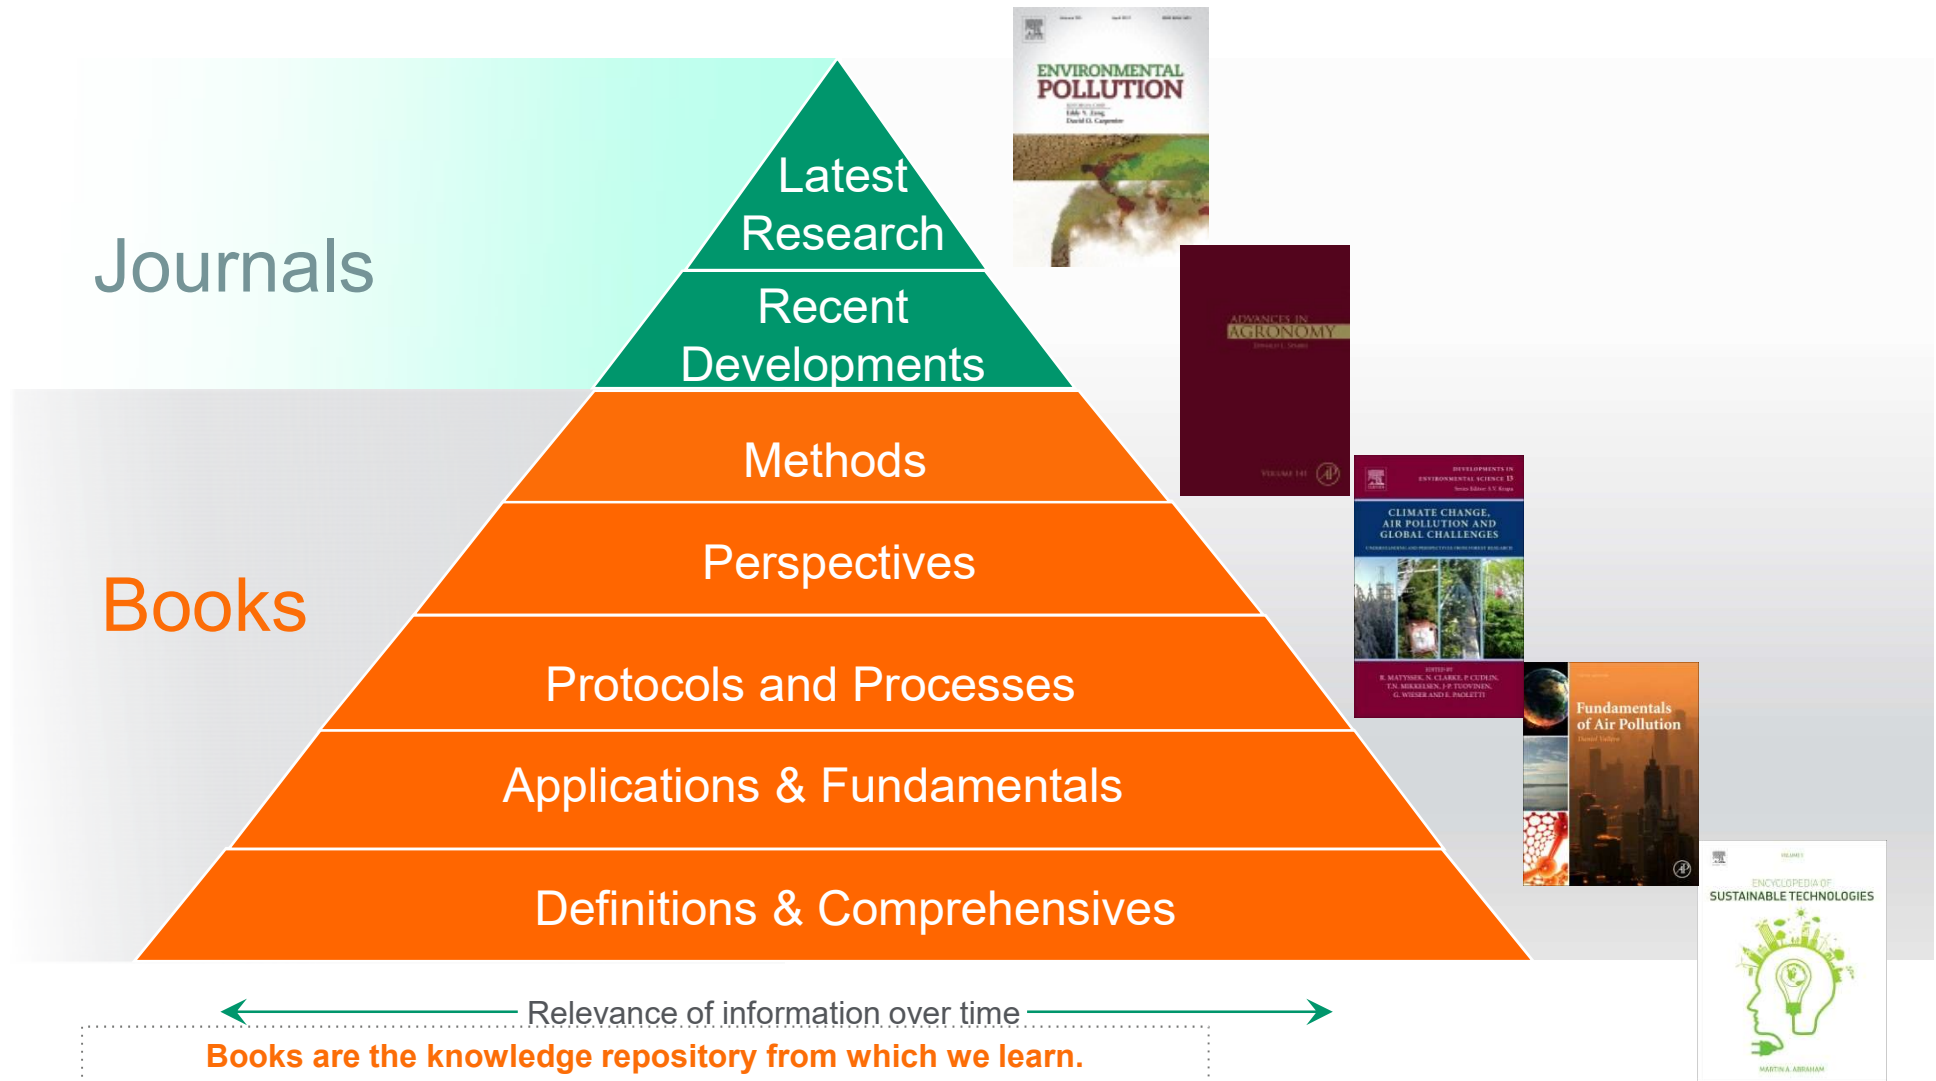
Journals

Books

Latest Research

Recent Developments

Methods

Perspectives

Protocols and Processes

Applications & Fundamentals

Definitions & Comprehensives

ENVIRONMENTAL POLLUTION

ADVANCES IN AGRONOMY

DEVELOPMENTS IN ENVIRONMENTAL SCIENCE 13

CLIMATE CHANGE, AIR POLLUTION AND GLOBAL CHALLENGES

Fundamentals of Air Pollution

ENCYCLOPEDIA OF SUSTAINABLE TECHNOLOGIES

MARTIN A. ABRAHAM

Relevance of information over time

Books are the knowledge repository from which we learn.